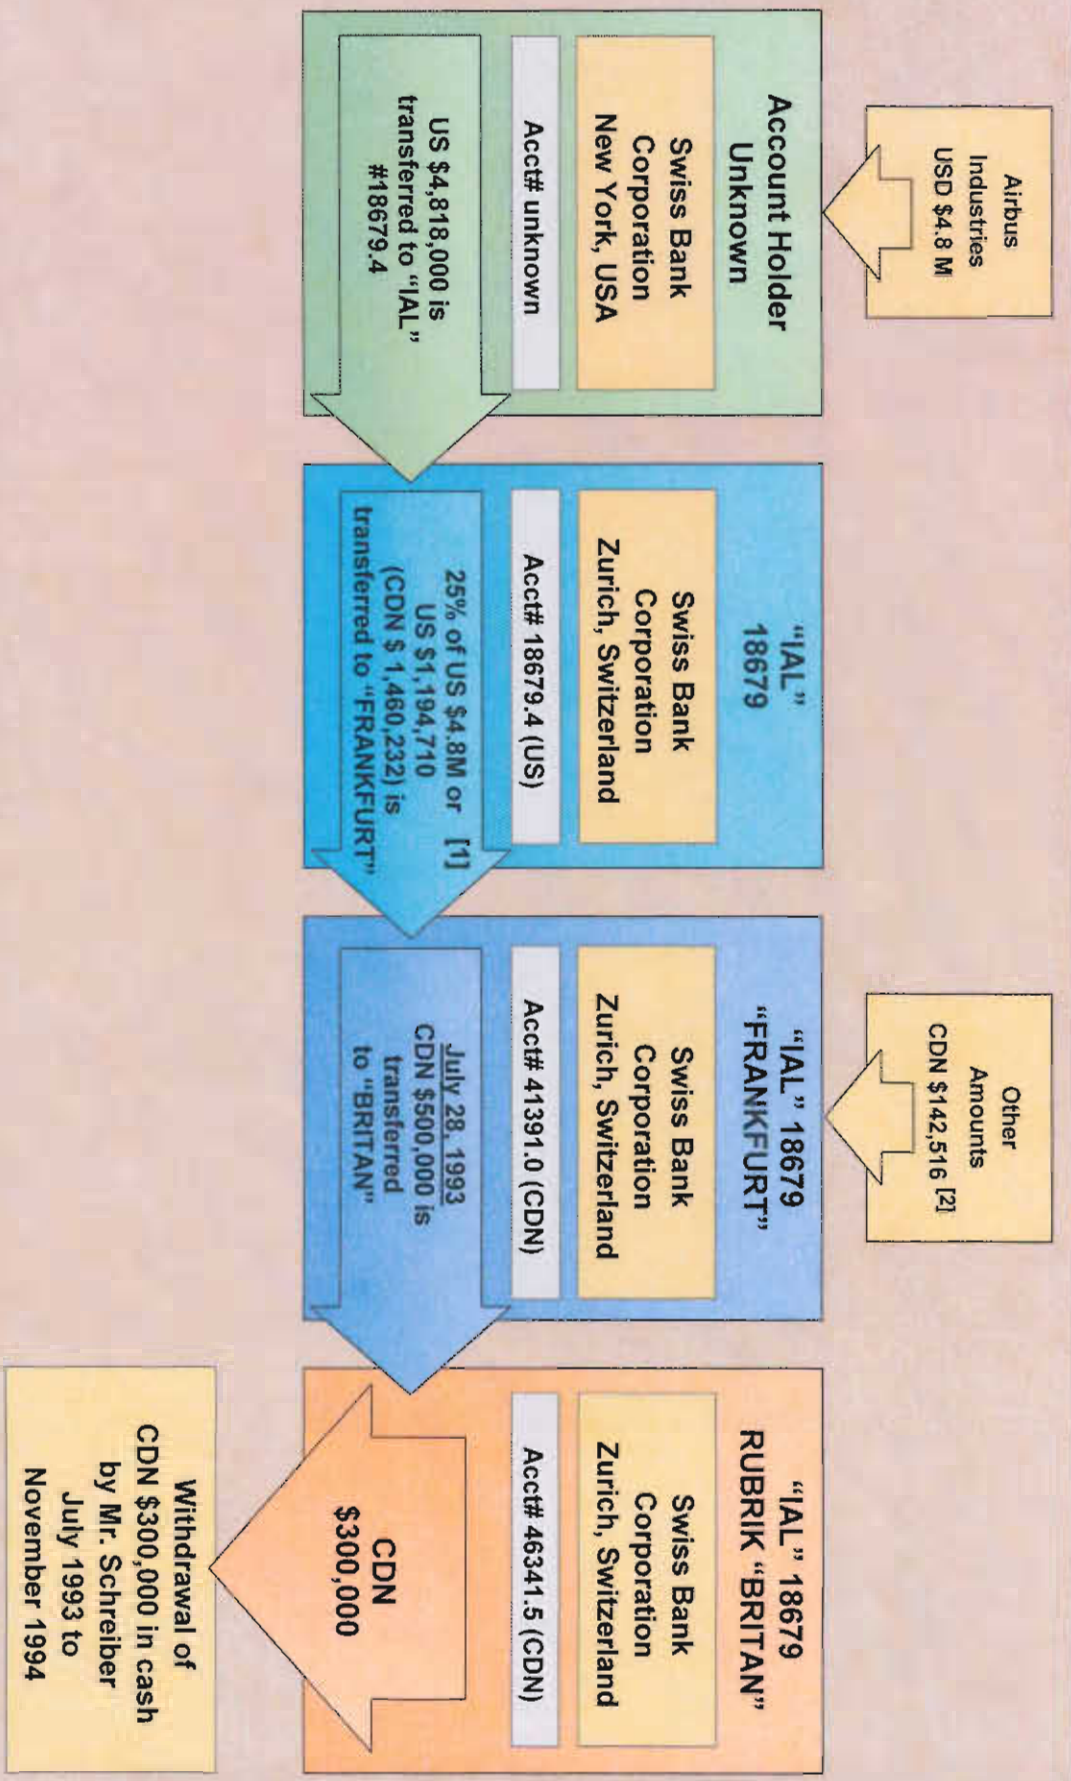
Airbus Industries USD $4.8 M

Account Holder Unknown

Swiss Bank Corporation New York, USA

Acct# unknown

US $4,818,000 is transferred to "IAL" #18679.4

"IAL" 18679

Swiss Bank Corporation Zurich, Switzerland

Acct# 18679.4 (US)

25% of US $4.8M or [1] US $1,194,710 (CDN $ 1,460,232) is transferred to "FRANKFURT"

Other Amounts CDN $142,516 [2]

"IAL" 18679 "FRANKFURT"

Swiss Bank Corporation Zurich, Switzerland

Acct# 41391.0 (CDN)

July 28, 1993 CDN $500,000 is transferred to "BRITAN"

"IAL" 18679 RUBRIK "BRITAN"

Swiss Bank Corporation Zurich, Switzerland

Acct# 46341.5 (CDN)

CDN $300,000

Withdrawal of CDN $300,000 in cash by Mr. Schreiber July 1993 to November 1994